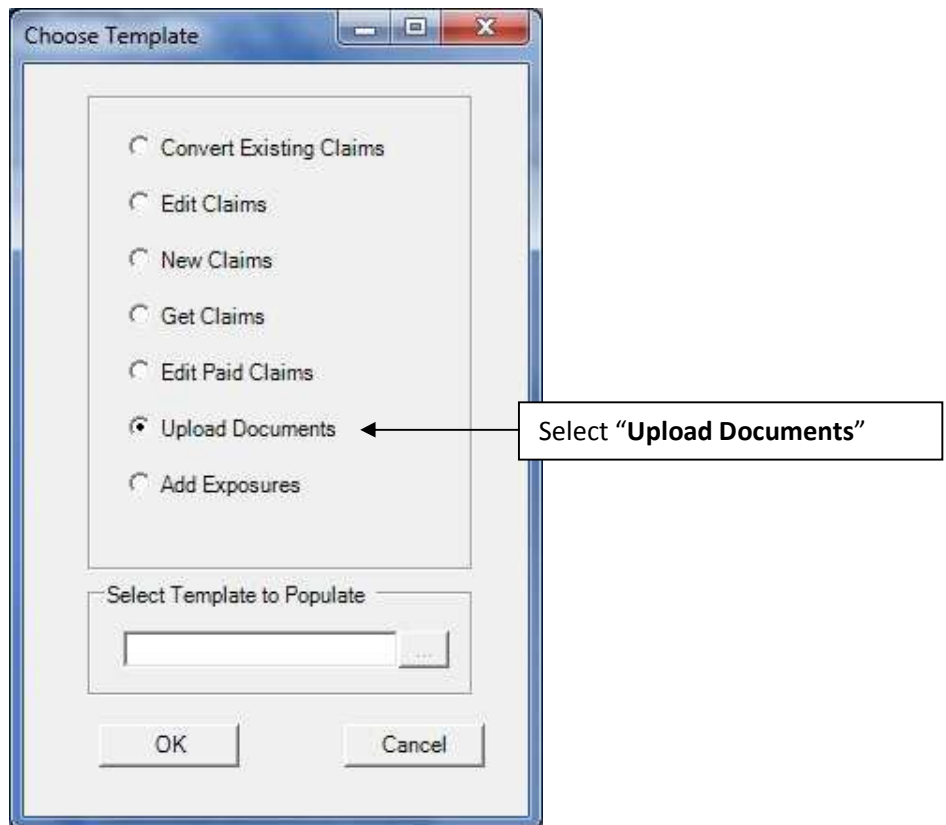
Choose Template

Convert Existing Claims

Edit Claims

New Claims

Get Claims

Edit Paid Claims

Upload Documents

Add Exposures

Select "**Upload Documents**"

Select Template to Populate

...

OK

Cancel